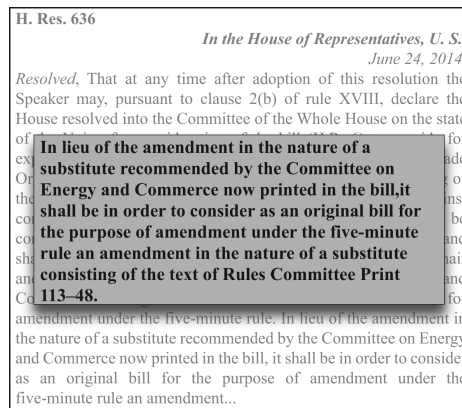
H. Res. 636

In the House of Representatives, U. S.

June 24, 2014

Resolved, That at any time after adoption of this resolution the Speaker may, pursuant to clause 2(b) of rule XVIII, declare the House resolved into the Committee of the Whole House on the state of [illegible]

In lieu of the amendment in the nature of a substitute recommended by the Committee on Energy and Commerce now printed in the bill,it shall be in order to consider as an original bill for the purpose of amendment under the five-minute rule an amendment in the nature of a substitute consisting of the text of Rules Committee Print 113–48.

amendment under the five-minute rule. In lieu of the amendment in the nature of a substitute recommended by the Committee on Energy and Commerce now printed in the bill, it shall be in order to consider as an original bill for the purpose of amendment under the five-minute rule an amendment...